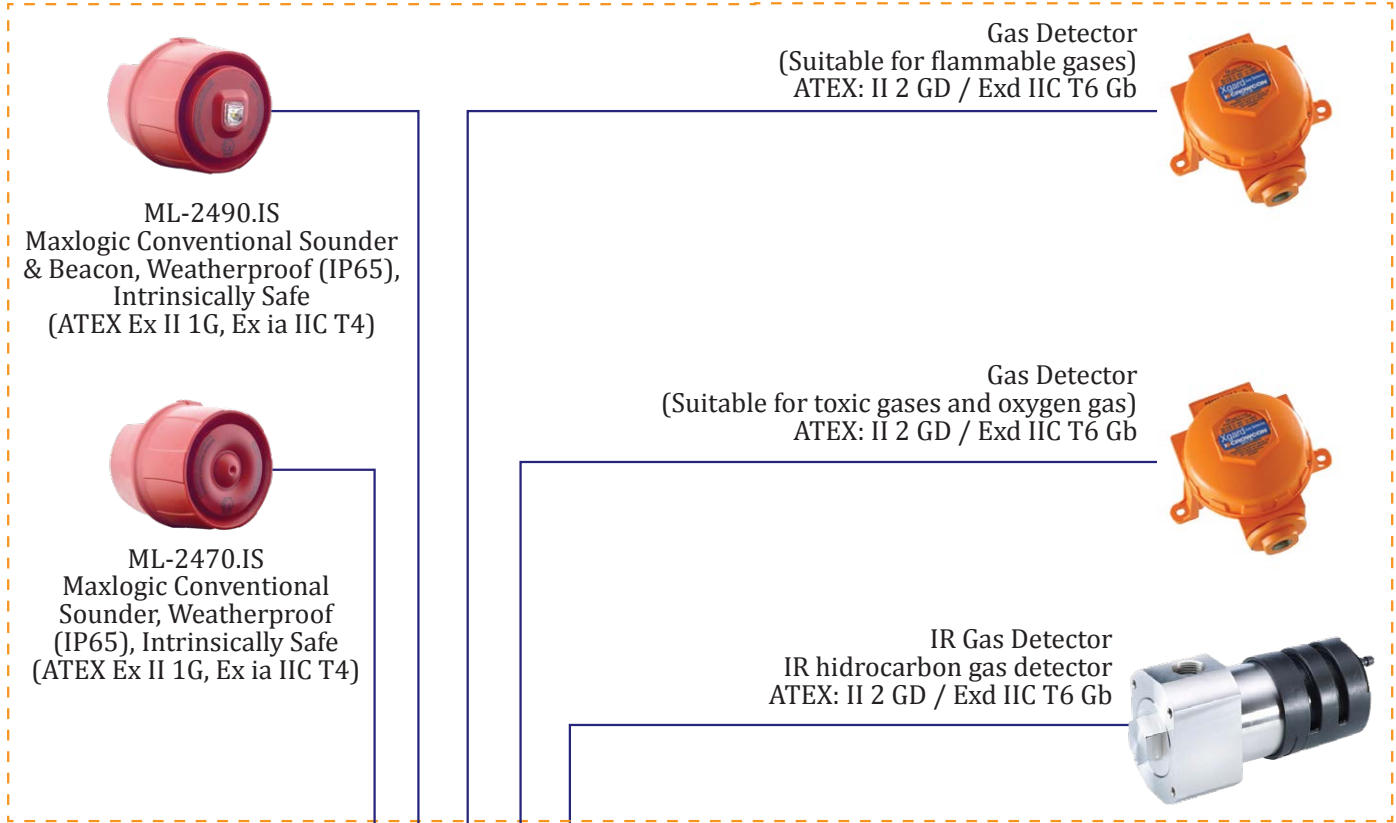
ML-2490.IS
Maxlogic Conventional Sounder & Beacon, Weatherproof (IP65), Intrinsically Safe
(ATEX Ex II 1G, Ex ia IIC T4)

ML-2470.IS
Maxlogic Conventional Sounder, Weatherproof (IP65), Intrinsically Safe
(ATEX Ex II 1G, Ex ia IIC T4)

Gas Detector
(Suitable for flammable gases)
ATEX: II 2 GD / Exd IIC T6 Gb

Gas Detector
(Suitable for toxic gases and oxygen gas)
ATEX: II 2 GD / Exd IIC T6 Gb

IR Gas Detector
IR hidrocarbon gas detector
ATEX: II 2 GD / Exd IIC T6 Gb